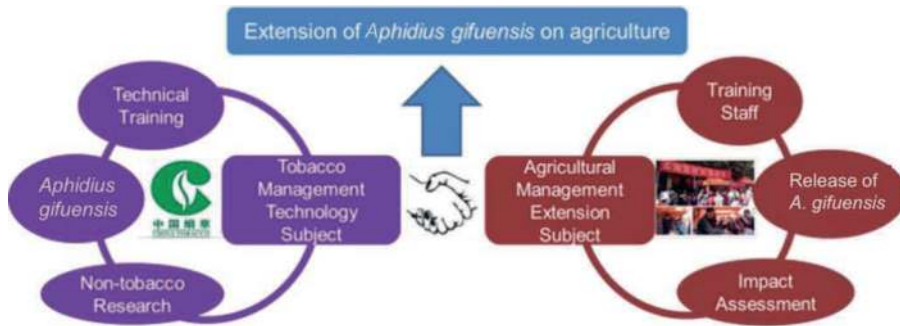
Extension of *Aphidius gifuensis* on agriculture

Technical Training

*Aphidius gifuensis*

中国烟草

Non-tobacco Research

Tobacco Management Technology Subject

Agricultural Management Extension Subject

Training Staff

Release of *A. gifuensis*

Impact Assessment